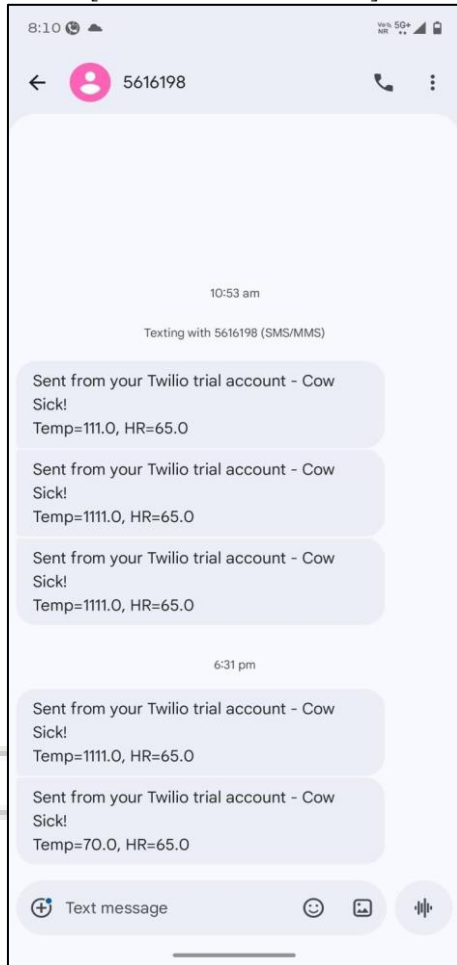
8:10

Vo 5G+ NR

5616198

10:53 am

Texting with 5616198 (SMS/MMS)

Sent from your Twilio trial account - Cow Sick!
Temp=111.0, HR=65.0

Sent from your Twilio trial account - Cow Sick!
Temp=1111.0, HR=65.0

Sent from your Twilio trial account - Cow Sick!
Temp=1111.0, HR=65.0

6:31 pm

Sent from your Twilio trial account - Cow Sick!
Temp=1111.0, HR=65.0

Sent from your Twilio trial account - Cow Sick!
Temp=70.0, HR=65.0

Text message